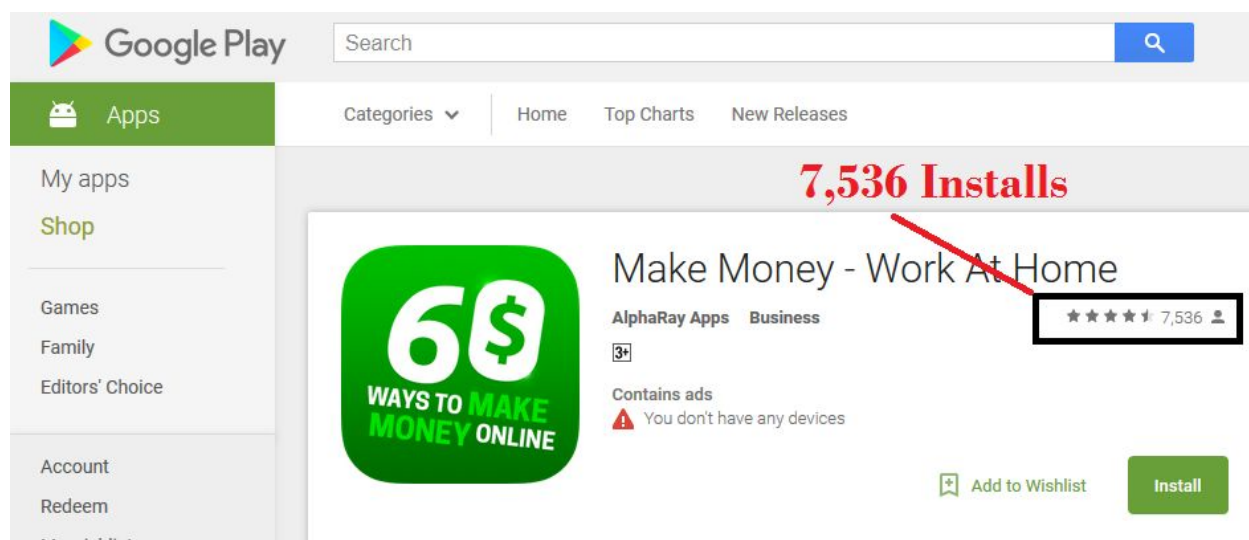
Google Play

Search

Apps

Categories

Home

Top Charts

New Releases

My apps

Shop

Games

Family

Editors' Choice

Account

Redeem

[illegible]

7,536 Installs

60$ WAYS TO MAKE MONEY ONLINE

Make Money - Work At Home

AlphaRay Apps Business

7,536

3+

Contains ads

You don't have any devices

Add to Wishlist

Install